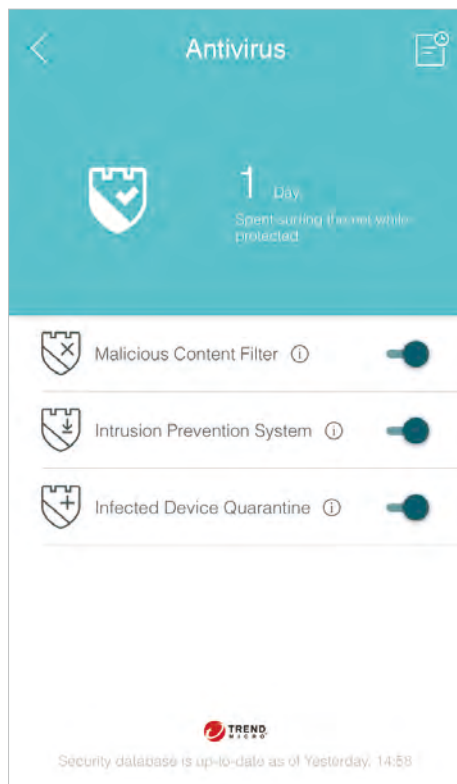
Antivirus

1 Day

Spent surfing the net while protected

Malicious Content Filter ⓘ

Intrusion Prevention System ⓘ

Infected Device Quarantine ⓘ

TREND MICRO

Security database is up-to-date as of Yesterday, 14:58